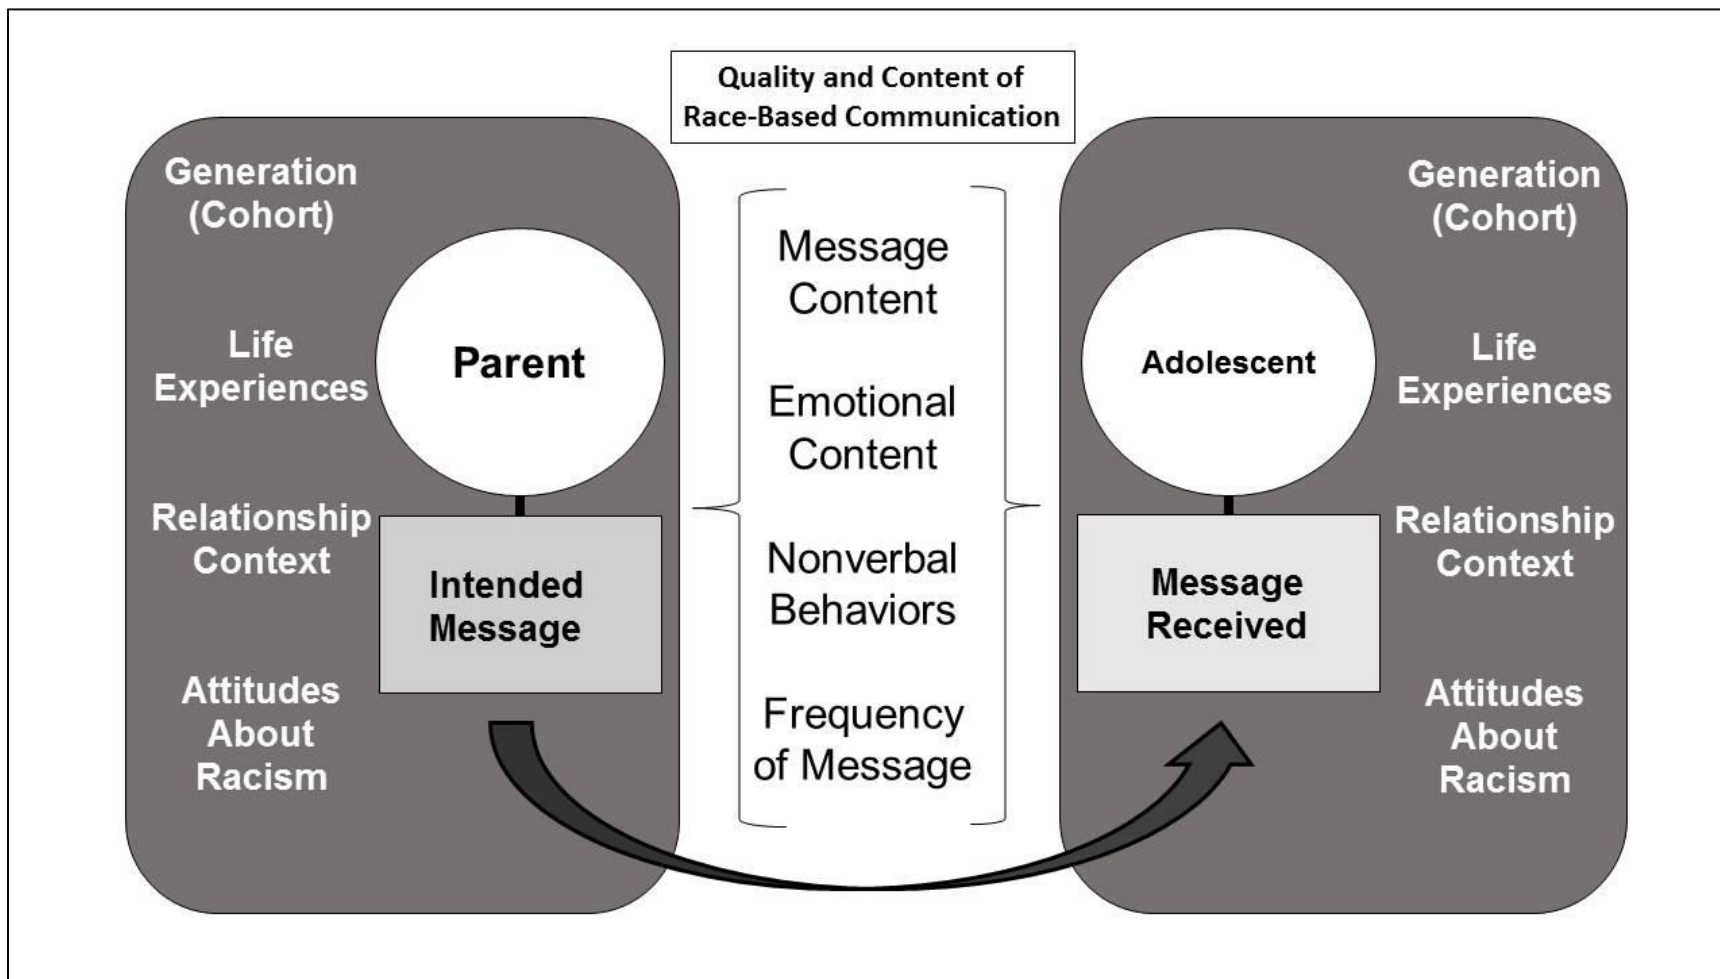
Quality and Content of Race-Based Communication

Generation (Cohort)

Life Experiences

Relationship Context

Attitudes About Racism

Parent

Intended Message

Message Content

Emotional Content

Nonverbal Behaviors

Frequency of Message

Adolescent

Message Received

Generation (Cohort)

Life Experiences

Relationship Context

Attitudes About Racism